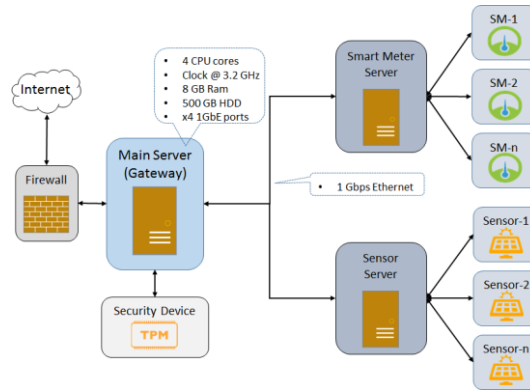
Internet

Firewall

4 CPU cores
Clock @ 3.2 GHz
8 GB Ram
500 GB HDD
x4 1GbE ports

Main Server
(Gateway)

Security Device
TPM

Smart Meter
Server

1 Gbps Ethernet

Sensor
Server

SM-1
SM-2
SM-n

Sensor-1
Sensor-2
Sensor-n